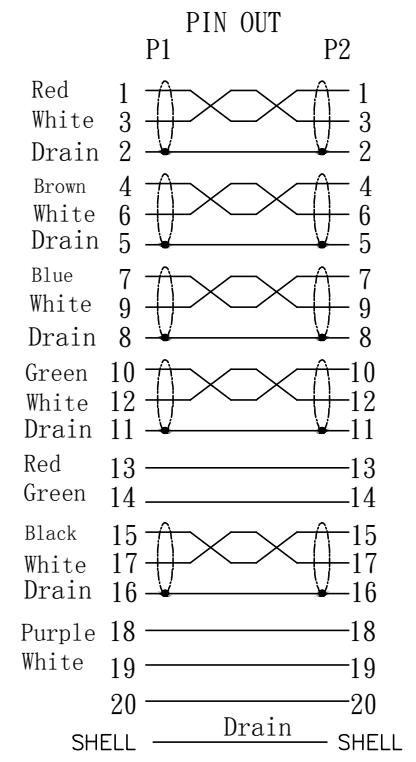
PIN OUT

P1 P2

Red 1 1
White 3 3
Drain 2 2

Brown 4 4
White 6 6
Drain 5 5

Blue 7 7
White 9 9
Drain 8 8

Green 10 10
White 12 12
Drain 11 11

Red 13 13
Green 14 14

Black 15 15
White 17 17
Drain 16 16

Purple 18 18
White 19 19
20 20

SHELL Drain SHELL